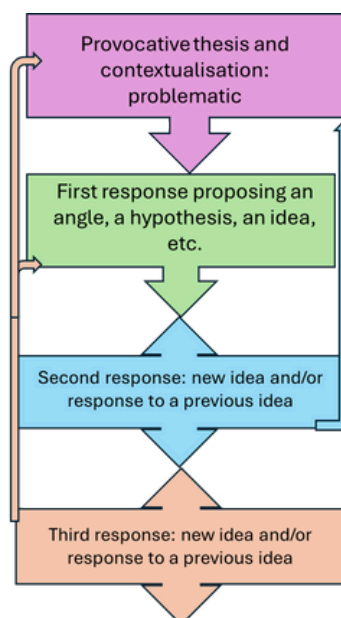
Provocative thesis and contextualisation: problematic

First response proposing an angle, a hypothesis, an idea, etc.

Second response: new idea and/or response to a previous idea

Third response: new idea and/or response to a previous idea